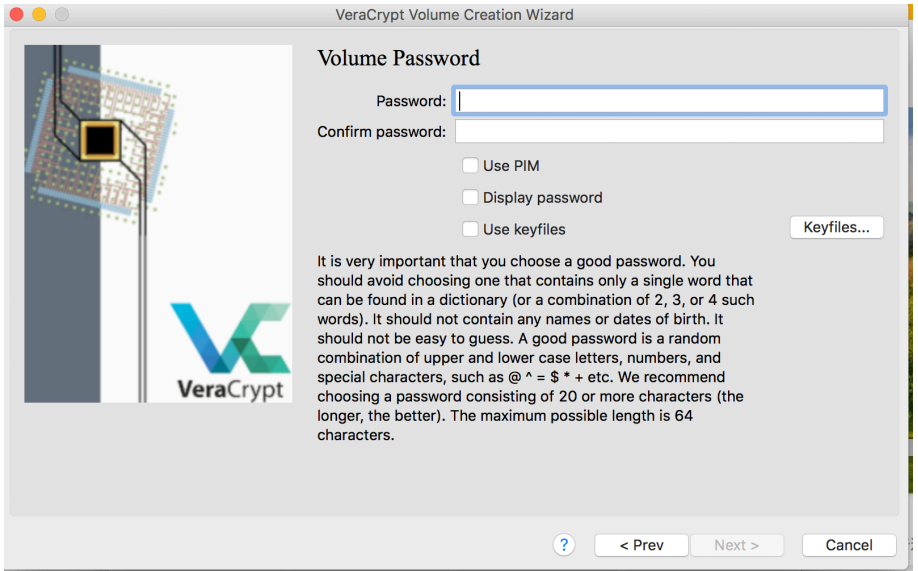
VeraCrypt Volume Creation Wizard

VeraCrypt

Volume Password

Password:

Confirm password:

Use PIM

Display password

Use keyfiles

Keyfiles...

It is very important that you choose a good password. You should avoid choosing one that contains only a single word that can be found in a dictionary (or a combination of 2, 3, or 4 such words). It should not contain any names or dates of birth. It should not be easy to guess. A good password is a random combination of upper and lower case letters, numbers, and special characters, such as @ ^ = $ * + etc. We recommend choosing a password consisting of 20 or more characters (the longer, the better). The maximum possible length is 64 characters.

?

< Prev

Next >

Cancel